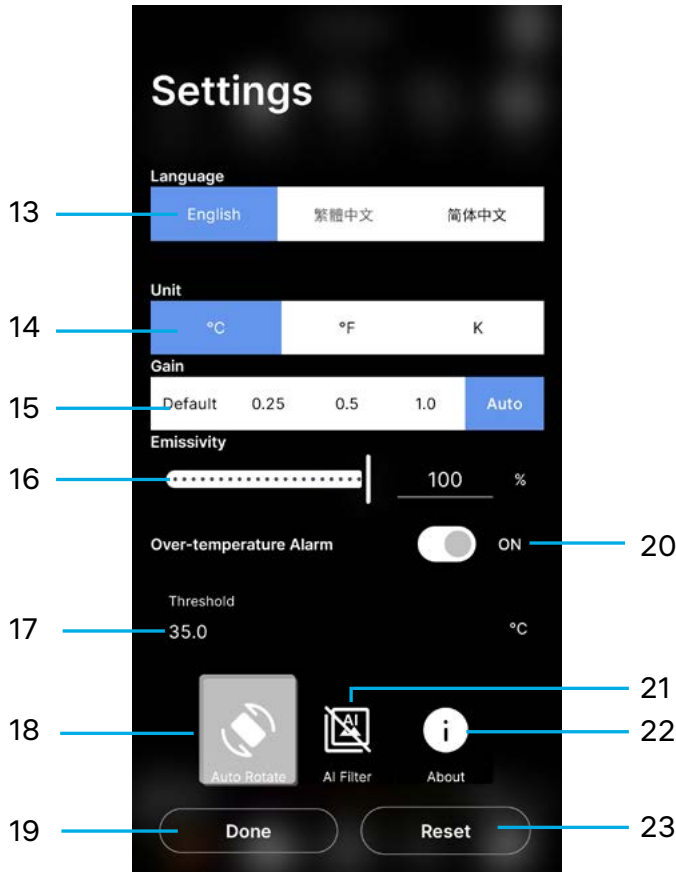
Settings

Language

13 English 繁體中文 简体中文

Unit

14 °C °F K

Gain

15 Default 0.25 0.5 1.0 Auto

Emissivity

16 100 %

Over-temperature Alarm ON 20

Threshold

17 35.0 °C

21

18 Auto Rotate AI Filter About 22

AI

19 Done Reset 23